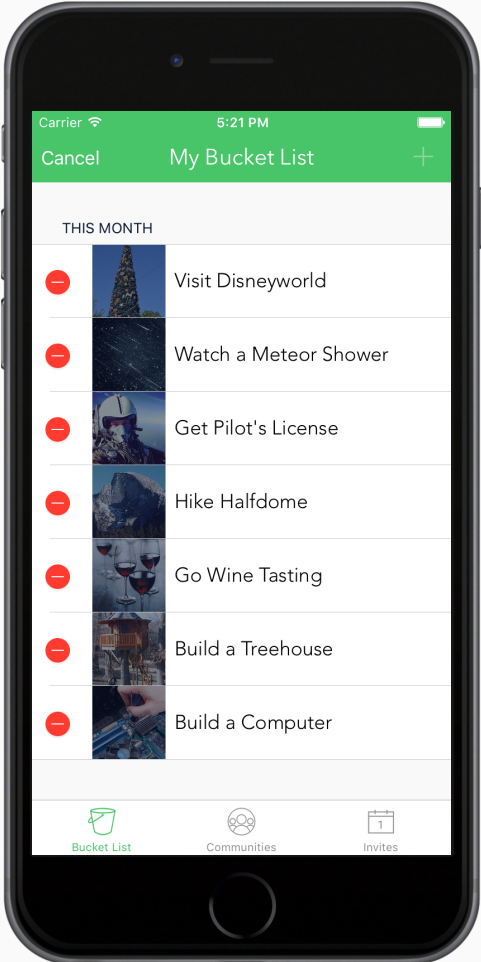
Carrier 5:21 PM

Cancel My Bucket List +

THIS MONTH

Visit Disneyworld

Watch a Meteor Shower

Get Pilot's License

Hike Halfdome

Go Wine Tasting

Build a Treehouse

Build a Computer

Bucket List Communities 1 Invites